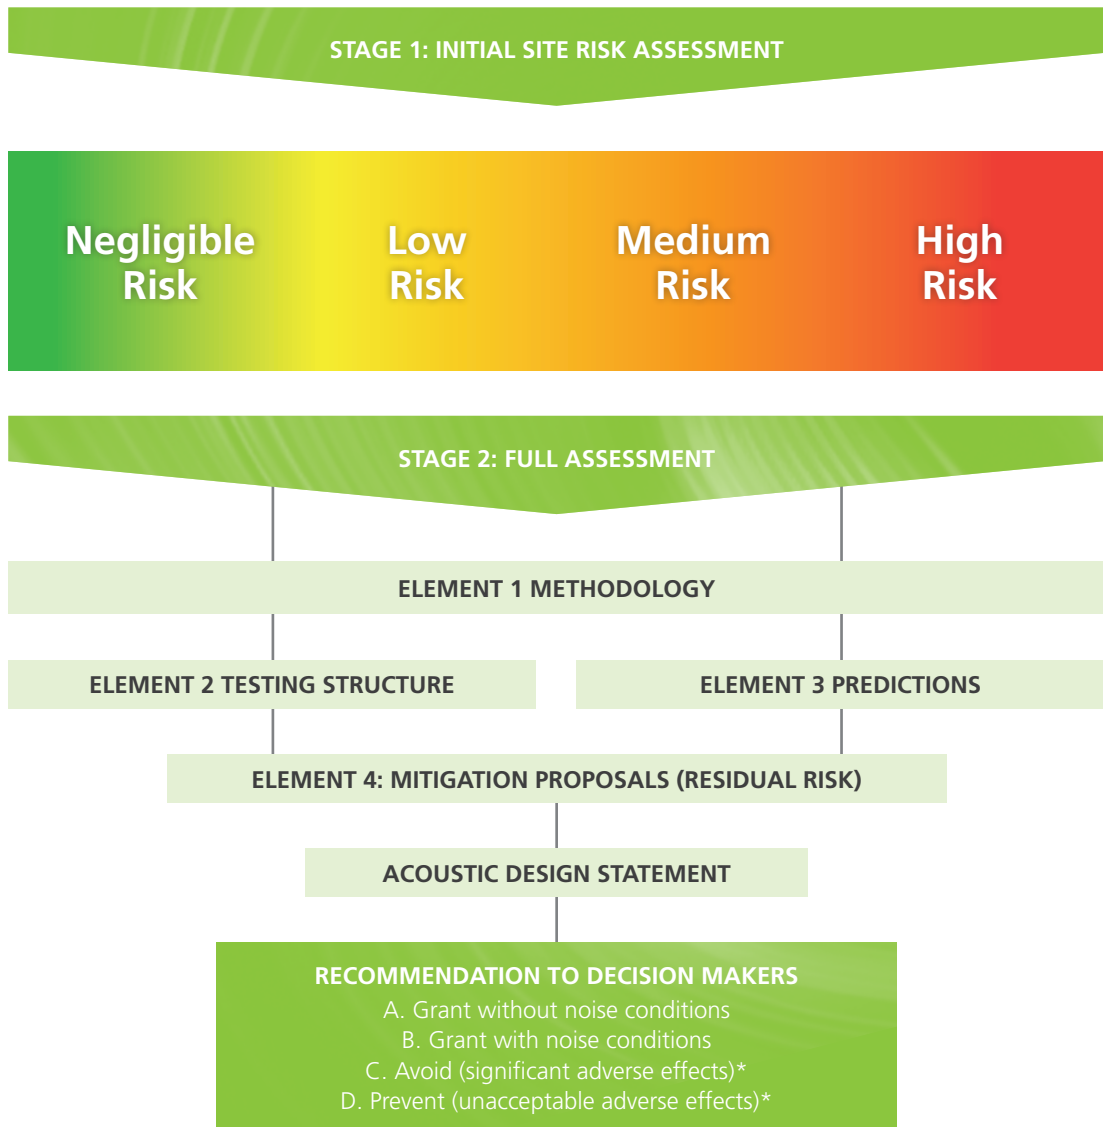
STAGE 1: INITIAL SITE RISK ASSESSMENT

Negligible Risk

Low Risk

Medium Risk

High Risk

STAGE 2: FULL ASSESSMENT

ELEMENT 1 METHODOLOGY

ELEMENT 2 TESTING STRUCTURE

ELEMENT 3 PREDICTIONS

ELEMENT 4: MITIGATION PROPOSALS (RESIDUAL RISK)

ACOUSTIC DESIGN STATEMENT

RECOMMENDATION TO DECISION MAKERS
A. Grant without noise conditions
B. Grant with noise conditions
C. Avoid (significant adverse effects)*
D. Prevent (unacceptable adverse effects)*